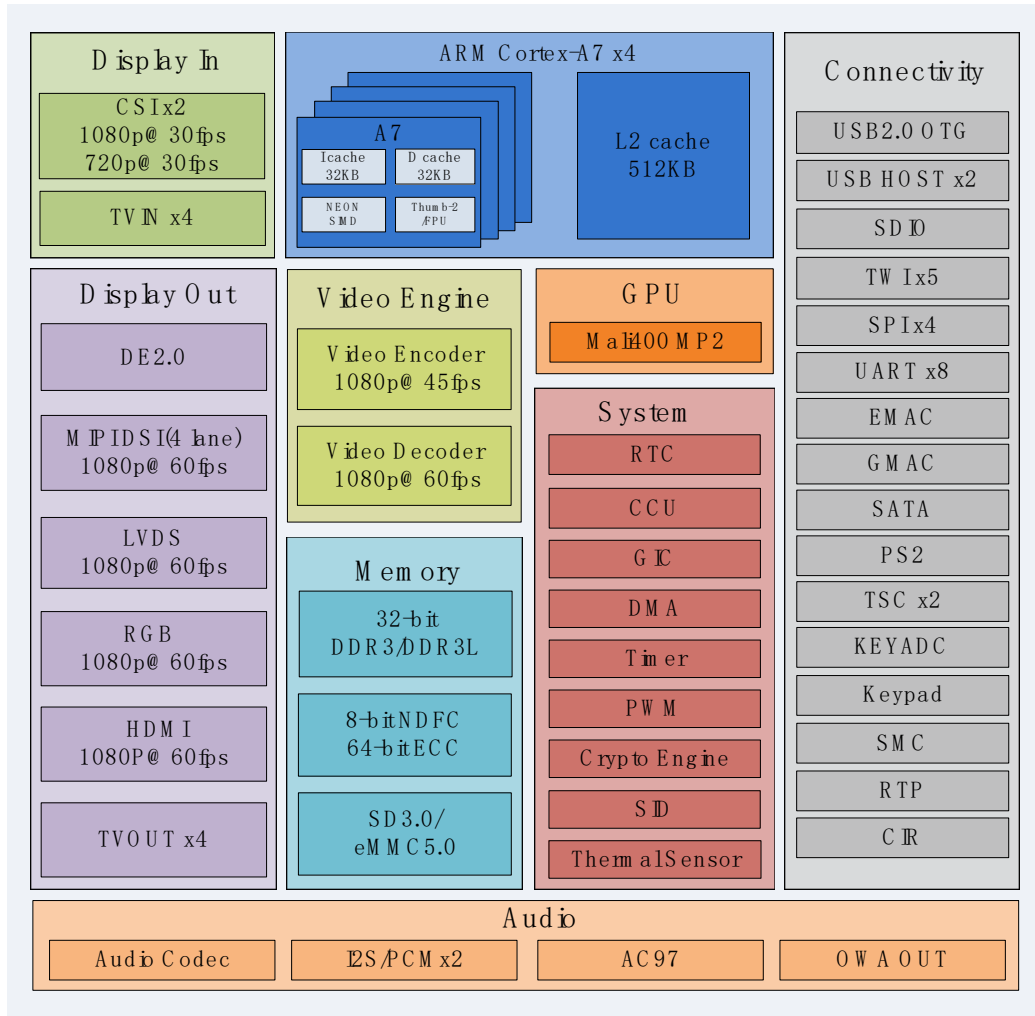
Display In

CSIx2
1080p@ 30fps
720p@ 30fps

TVIN x4

ARM Cortex-A7 x4

A7

Icache
32KB

D cache
32KB

NEON
SIMD

Thumb-2
/FPU

L2 cache
512KB

Connectivity

USB2.0 OTG

USB HOST x2

SDIO

TWIx5

SPIx4

UART x8

EMAC

GMAC

SATA

PS2

TSC x2

KEYADC

Keypad

SMC

RTP

CIR

Display Out

DE2.0

MIPIDSI(4 lane)
1080p@ 60fps

LVDS
1080p@ 60fps

RGB
1080p@ 60fps

HDMI
1080P@ 60fps

TVOUT x4

Video Engine

Video Encoder
1080p@ 45fps

Video Decoder
1080p@ 60fps

GPU

Mali400MP2

System

RTC

CCU

GIC

DMA

Timer

PWM

Crypto Engine

SID

ThermalSensor

Memory

32-bit
DDR3/DDR3L

8-bit NDFC
64-bit ECC

SD3.0/
eMMC5.0

Audio

Audio Codec

I2S/PCM x2

AC97

OWA OUT